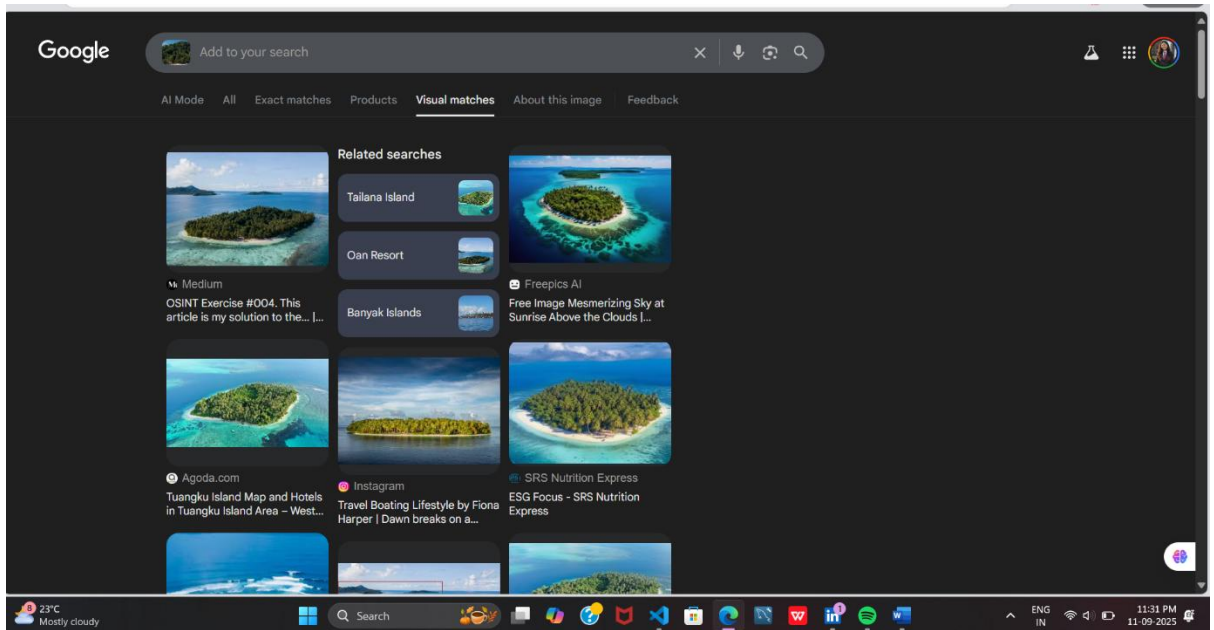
Google

Add to your search

AI Mode All Exact matches Products Visual matches About this image Feedback

Medium
OSINT Exercise #004. This article is my solution to the... |...

Related searches
Tailana Island
Oan Resort
Banyak Islands

Freepics AI
Free Image Mesmerizing Sky at Sunrise Above the Clouds |...

Agoda.com
Tuangku Island Map and Hotels in Tuangku Island Area – West...

Instagram
Travel Boating Lifestyle by Fiona Harper | Dawn breaks on a...

SRS Nutrition Express
ESG Focus - SRS Nutrition Express

23°C
Mostly cloudy

Search

ENG
IN

11:31 PM
11-09-2025